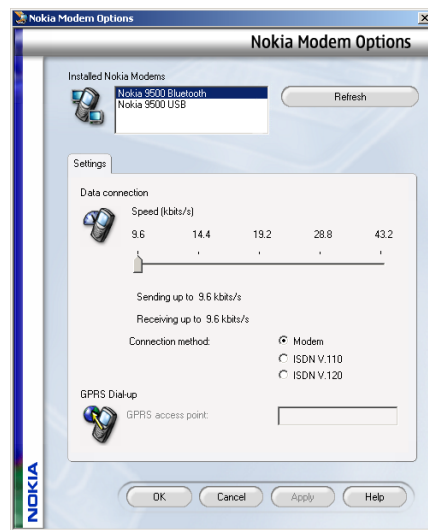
Nokia Modem Options

Nokia Modem Options

Installed Nokia Modems

Nokia 9500 Bluetooth
Nokia 9500 USB

Refresh

Settings

Data connection

Speed (kbits/s)

9.6 14.4 19.2 28.8 43.2

Sending up to 9.6 kbits/s

Receiving up to 9.6 kbits/s

Connection method:

Modem

ISDN V.110

ISDN V.120

GPRS Dial-up

GPRS access point:

NOKIA

OK

Cancel

Apply

Help